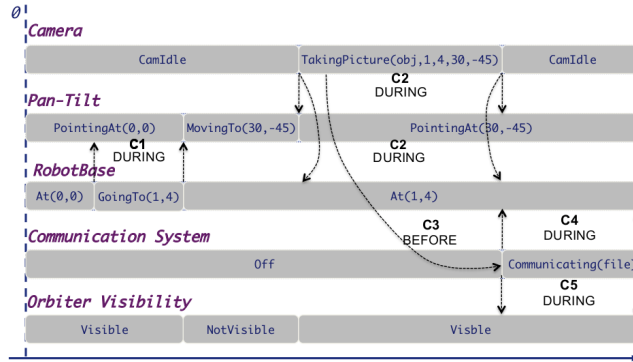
0

Camera

CamIdle

TakingPicture(obj,1,4,30,-45)

CamIdle

C2
DURING

Pan-Tilt

PointingAt(0,0)

MovingTo(30,-45)

PointingAt(30,-45)

C1
DURING

C2
DURING

RobotBase

At(0,0)

GoingTo(1,4)

At(1,4)

C3
BEFORE

C4
DURING

Communication System

Off

Communicating(file)

C5
DURING

Orbiter Visibility

Visible

NotVisible

Visble